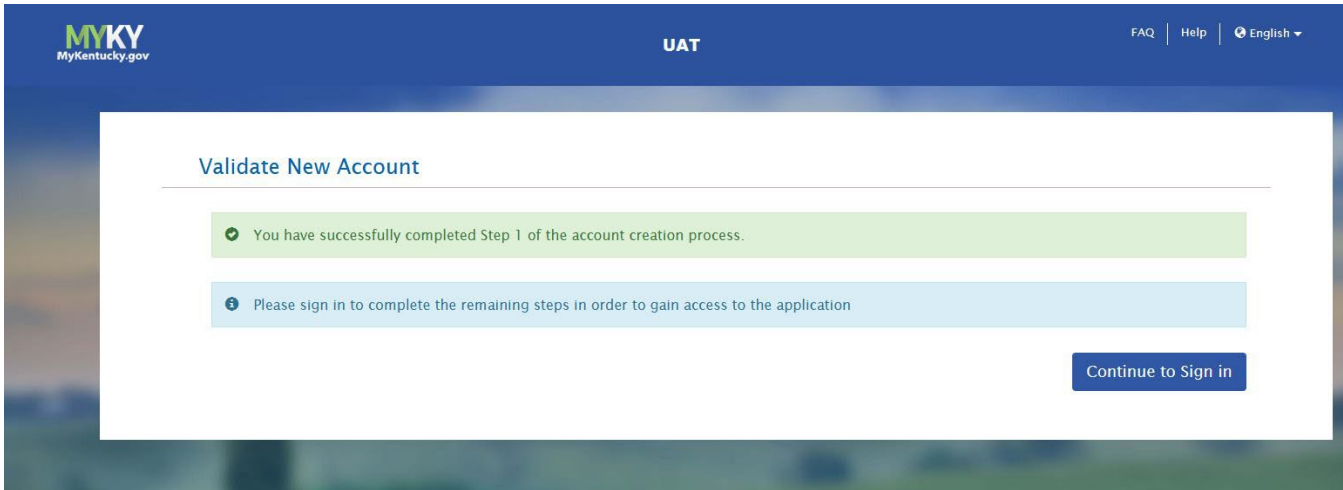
MYKY
MyKentucky.gov

UAT

FAQ | Help | English

Validate New Account

You have successfully completed Step 1 of the account creation process.

Please sign in to complete the remaining steps in order to gain access to the application

Continue to Sign in